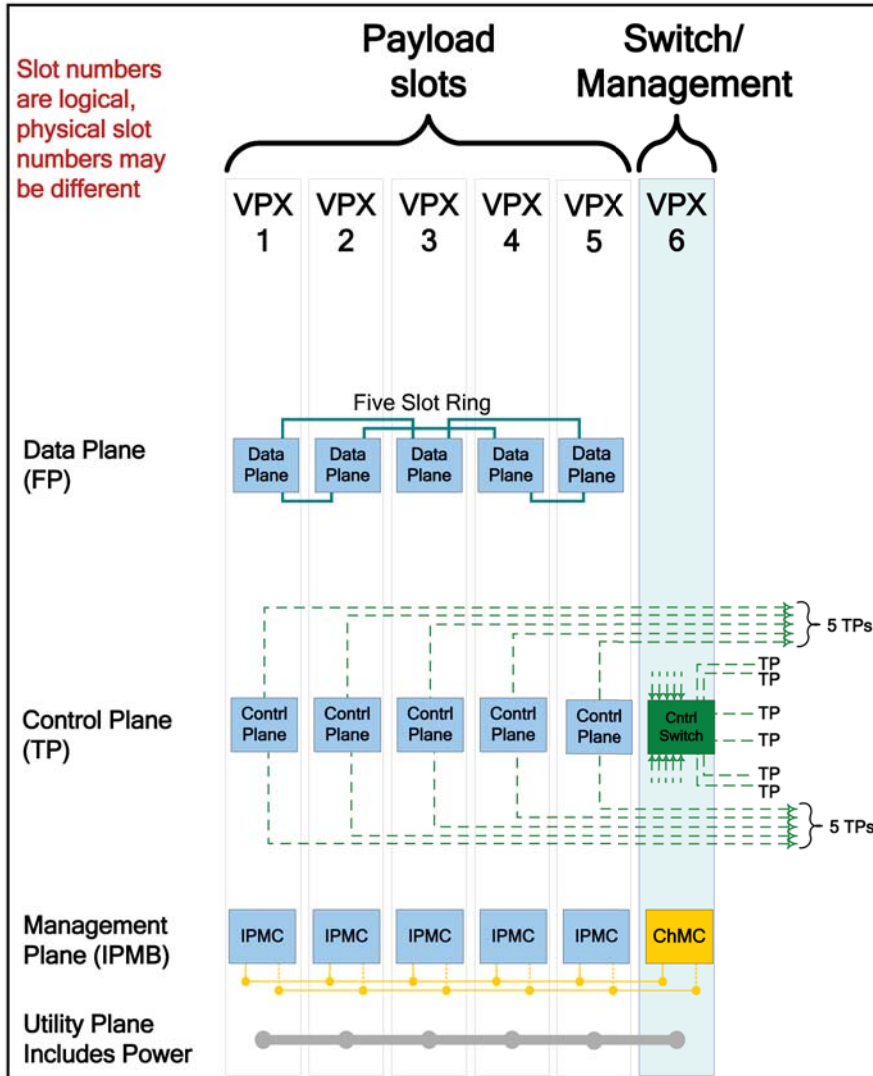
Slot numbers are logical, physical slot numbers may be different

Payload slots

Switch/ Management

VPX 1

VPX 2

VPX 3

VPX 4

VPX 5

VPX 6

Five Slot Ring

Data Plane (FP)

Data Plane

Data Plane

Data Plane

Data Plane

Data Plane

5 TPs

TP
TP

Control Plane (TP)

Contrl Plane

Contrl Plane

Contrl Plane

Contrl Plane

Contrl Plane

Cntrl Switch

TP
TP
TP
TP

5 TPs

Management Plane (IPMB)

IPMC

IPMC

IPMC

IPMC

IPMC

ChMC

Utility Plane Includes Power